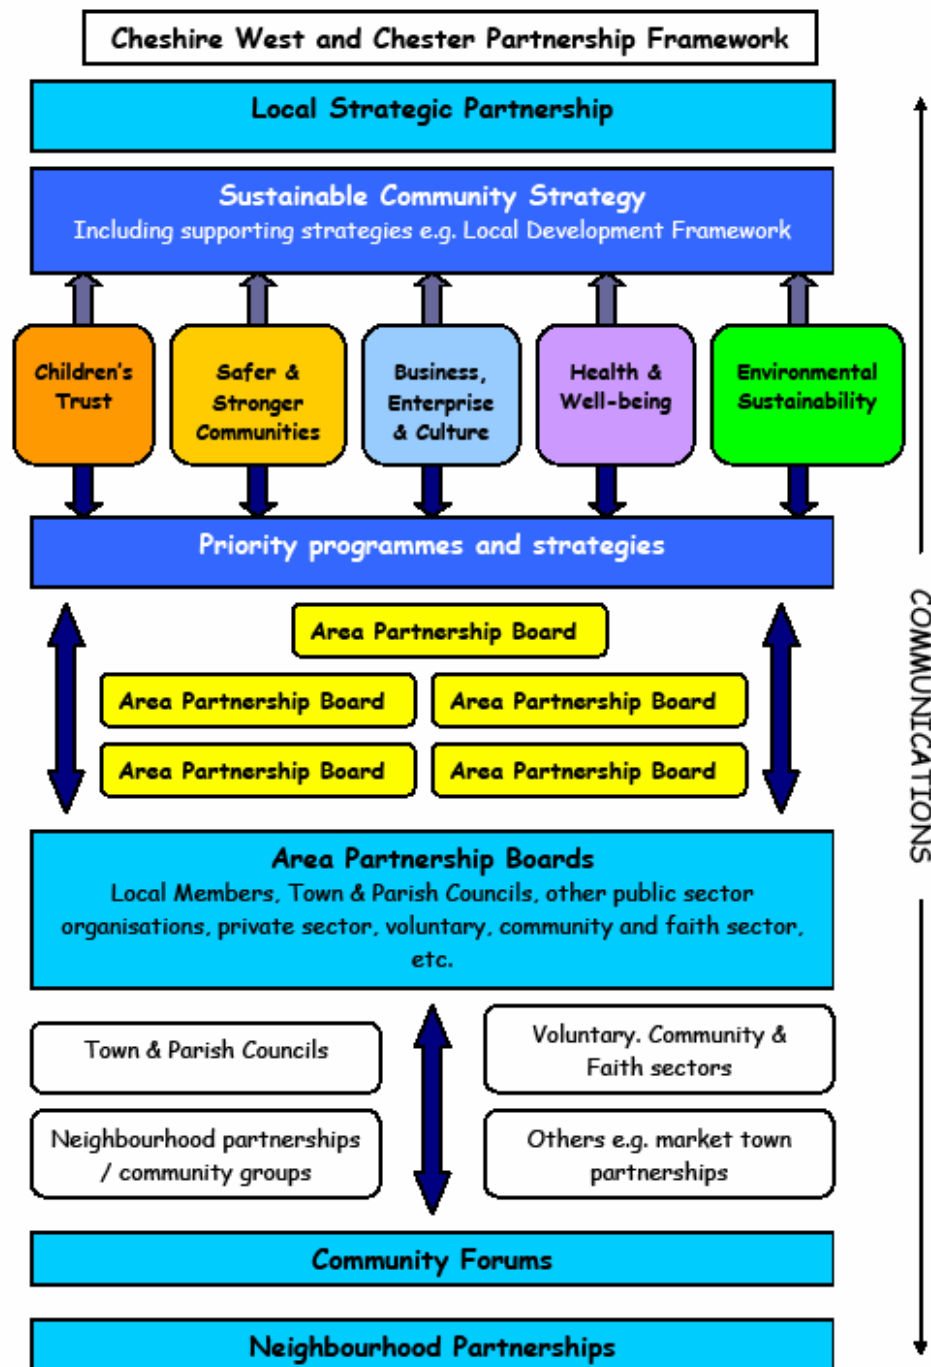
Cheshire West and Chester Partnership Framework

Local Strategic Partnership

Sustainable Community Strategy
Including supporting strategies e.g. Local Development Framework

Children's Trust

Safer & Stronger Communities

Business, Enterprise & Culture

Health & Well-being

Environmental Sustainability

Priority programmes and strategies

Area Partnership Board

Area Partnership Board

Area Partnership Board

Area Partnership Board

Area Partnership Board

Area Partnership Boards
Local Members, Town & Parish Councils, other public sector organisations, private sector, voluntary, community and faith sector, etc.

Town & Parish Councils

Voluntary. Community & Faith sectors

Neighbourhood partnerships / community groups

Others e.g. market town partnerships

Community Forums

Neighbourhood Partnerships

COMMUNICATIONS